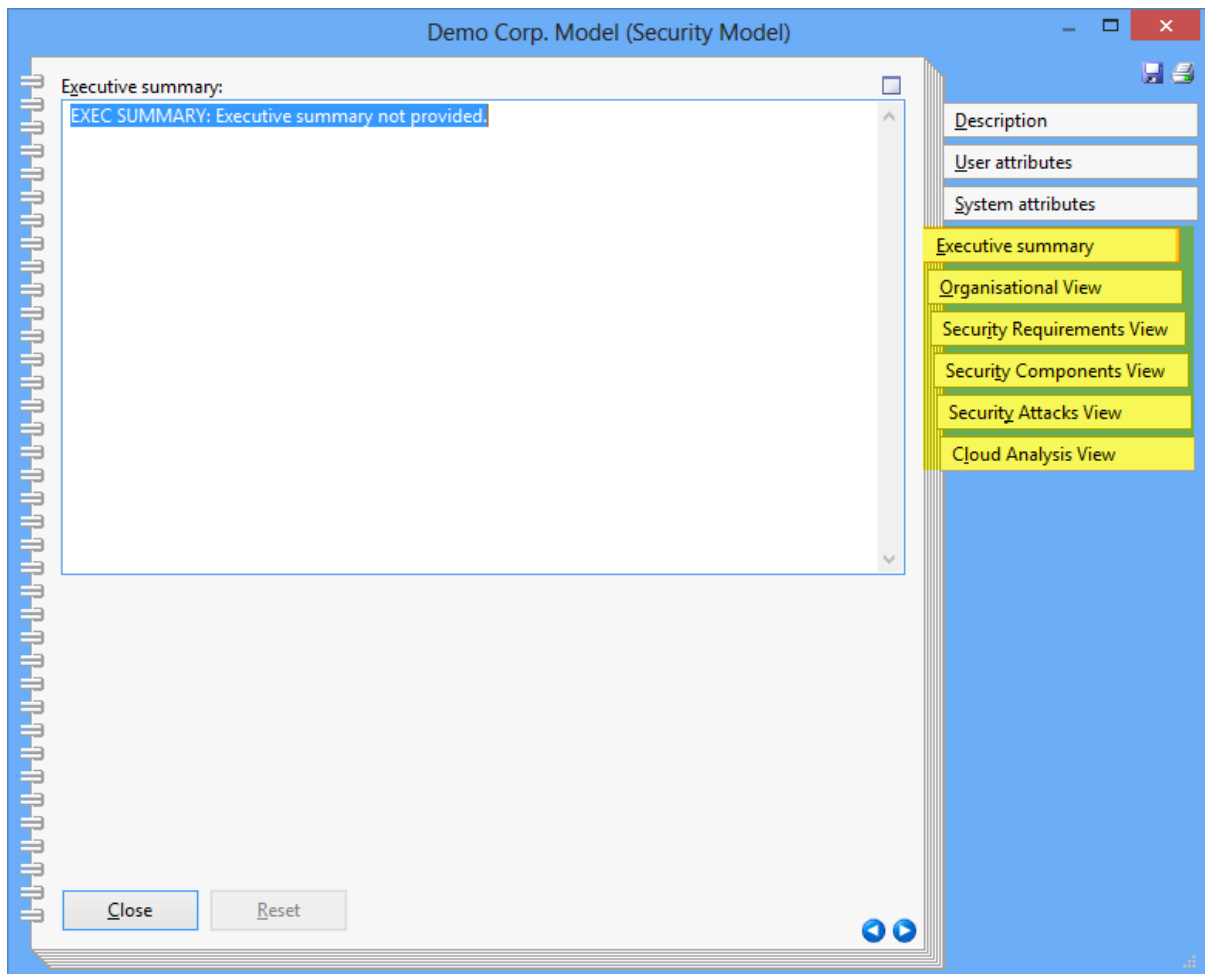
Demo Corp. Model (Security Model)

Executive summary:

EXEC SUMMARY: Executive summary not provided.

Description
User attributes
System attributes
Executive summary
Organisational View
Security Requirements View
Security Components View
Security Attacks View
Cloud Analysis View

Close
Reset